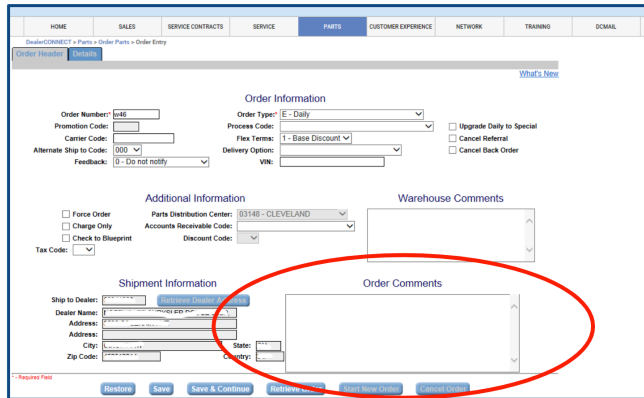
HOME | SALES | SERVICE CONTRACTS | SERVICE | PARTS | CUSTOMER EXPERIENCE | NETWORK | TRAINING | DCMAIL

DealerCONNECT > Parts > Order Parts > Order Entry

Order Header | Details

What's New

Order Information

Order Number:* w46
Order Type:* E - Daily
Promotion Code:
Process Code:
Upgrade Daily to Special
Carrier Code:
Flex Terms: 1 - Base Discount
Cancel Referral
Alternate Ship to Code: 000
Delivery Option:
Cancel Back Order
Feedback: 0 - Do not notify
VIN:

Additional Information

Force Order
Charge Only
Check to Blueprint
Parts Distribution Center: 03148 - CLEVELAND
Accounts Receivable Code:
Discount Code:
Tax Code:

Warehouse Comments

Shipment Information

Ship to Dealer: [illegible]
Retrieve Dealer Address
Dealer Name: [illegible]
Address: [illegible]
Address:
City: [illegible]
State: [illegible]
Zip Code: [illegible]
Country: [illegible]

Order Comments

* - Required Field

Restore | Save | Save & Continue | Retrieve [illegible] | Start New Order | Cancel Order